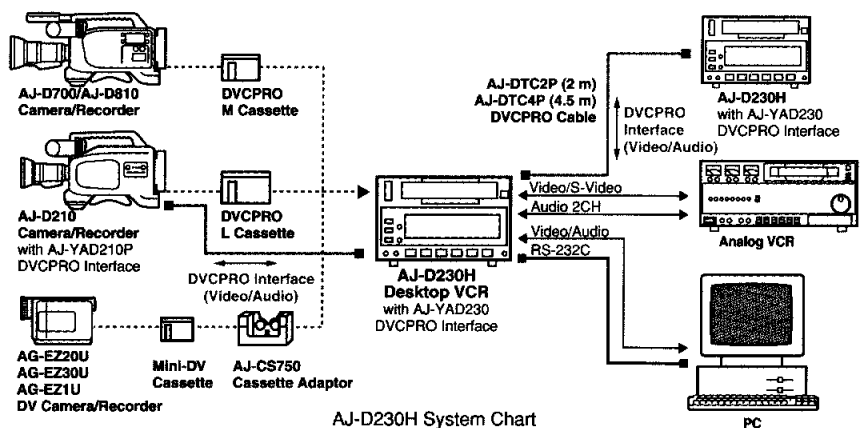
AJ-D700/AJ-D810
Camera/Recorder

DVCPRO
M Cassette

AJ-DTC2P (2 m)
AJ-DTC4P (4.5 m)
DVCPRO Cable

DVCPRO
Interface
(Video/Audio)

AJ-D230H
with AJ-YAD230
DVCPRO Interface

AJ-D210
Camera/Recorder
with AJ-YAD210P
DVCPRO Interface

DVCPRO
L Cassette

Video/S-Video

Audio 2CH

Video/Audio

RS-232C

Analog VCR

DVCPRO Interface
(Video/Audio)

AJ-D230H
Desktop VCR
with AJ-YAD230
DVCPRO Interface

AG-EZ20U
AG-EZ30U
AG-EZ1U
DV Camera/Recorder

Mini-DV
Cassette

AJ-CS750
Cassette Adaptor

AJ-D230H System Chart

PC